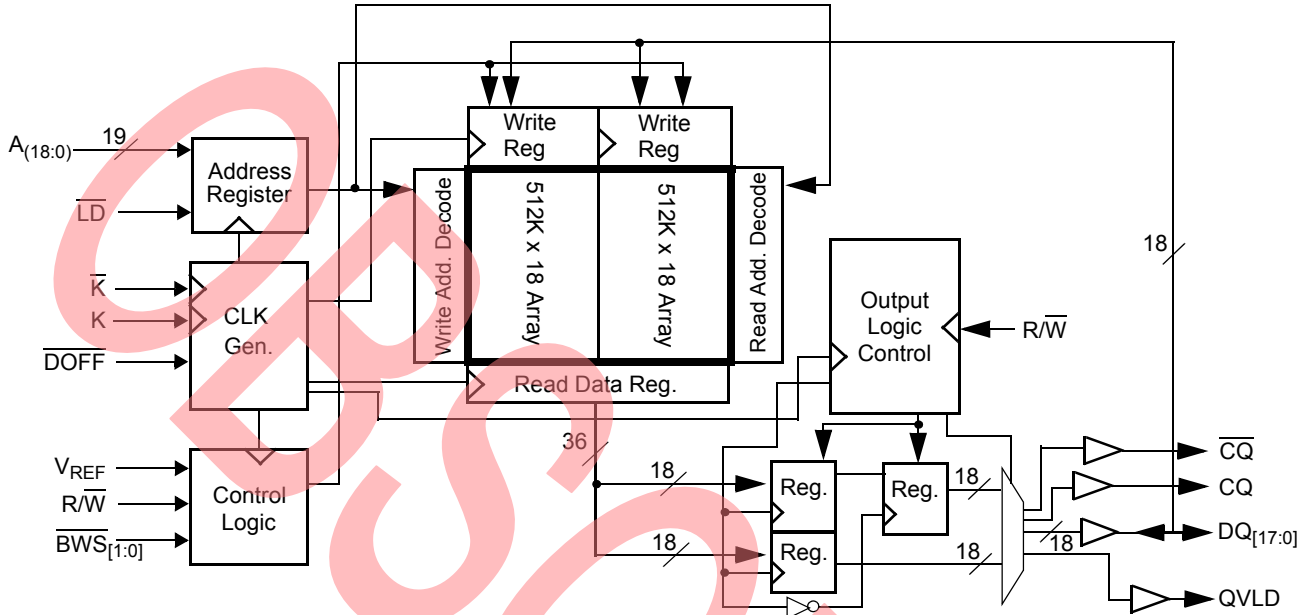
$A_{(18:0)}$
19
Address Register
$\overline{LD}$
$\overline{K}$
K
CLK Gen.
$\overline{DOFF}$
$V_{REF}$
$R/\overline{W}$
$\overline{BWS}_{[1:0]}$
Control Logic
Write Reg
Write Reg
Write Add. Decode
512K x 18 Array
512K x 18 Array
Read Add. Decode
Read Data Reg.
36
18
18
Output Logic Control
$R/\overline{W}$
Reg.
Reg.
Reg.
18
18
18
18
$\overline{CQ}$
CQ
$DQ_{[17:0]}$
QVLD